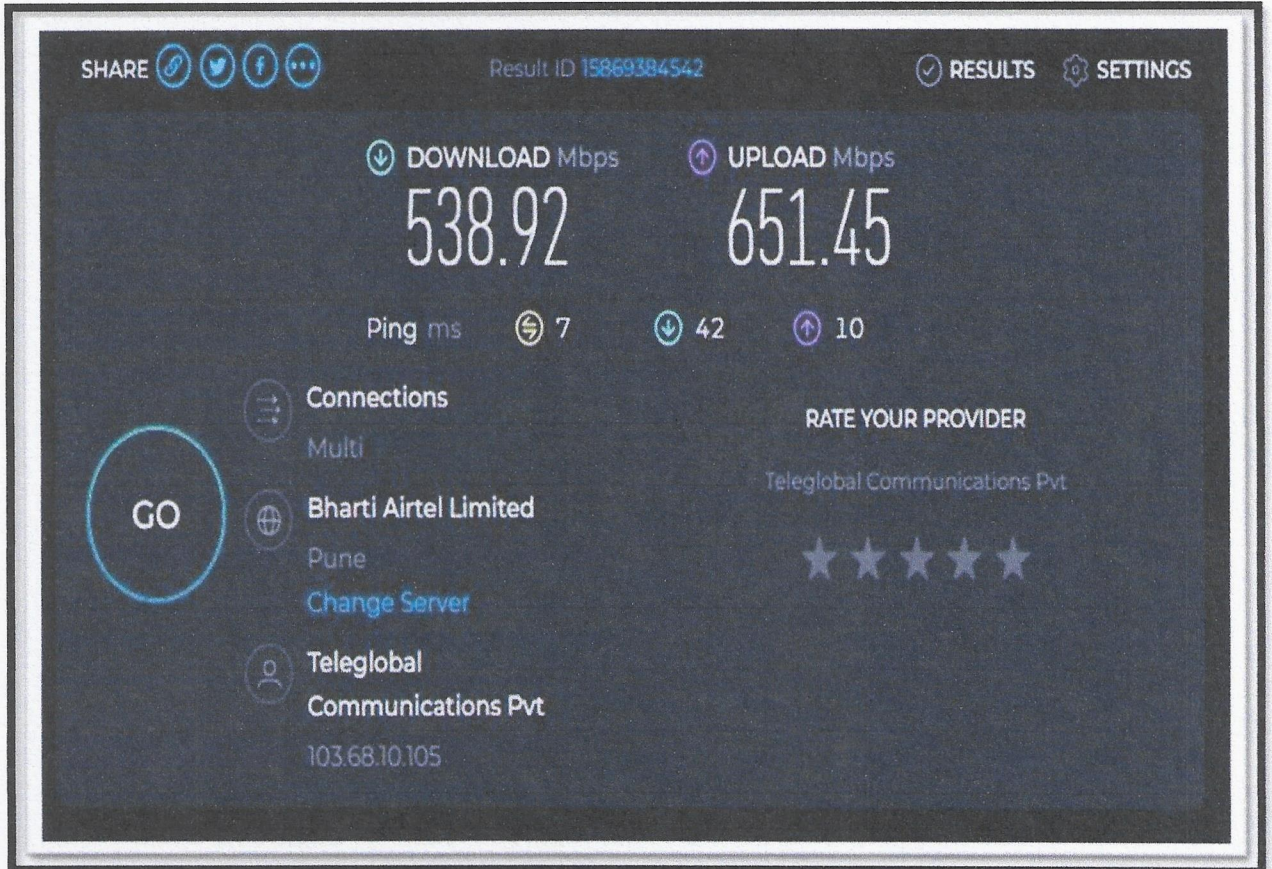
SHARE

Result ID 15869384542

RESULTS SETTINGS

DOWNLOAD Mbps
538.92

UPLOAD Mbps
651.45

Ping ms 7 42 10

GO

Connections
Multi

Bharti Airtel Limited
Pune
Change Server

Teleglobal Communications Pvt
103.68.10.105

RATE YOUR PROVIDER
Teleglobal Communications Pvt